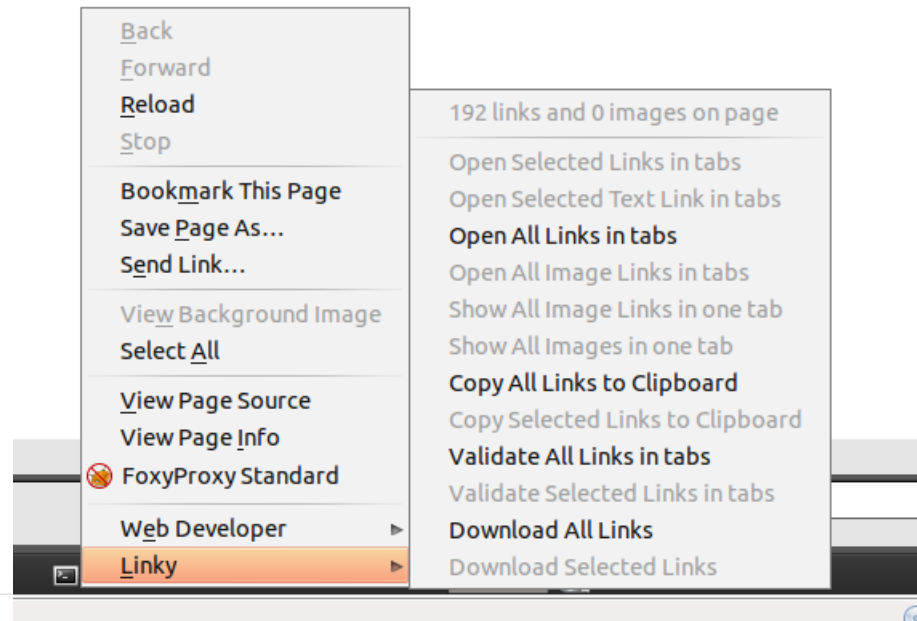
Back
Forward
Reload
Stop

Bookmark This Page
Save Page As...
Send Link...

View Background Image
Select All

View Page Source
View Page Info
FoxyProxy Standard

Web Developer
Linky

192 links and 0 images on page

Open Selected Links in tabs
Open Selected Text Link in tabs
Open All Links in tabs
Open All Image Links in tabs
Show All Image Links in one tab
Show All Images in one tab
Copy All Links to Clipboard
Copy Selected Links to Clipboard
Validate All Links in tabs
Validate Selected Links in tabs
Download All Links
Download Selected Links